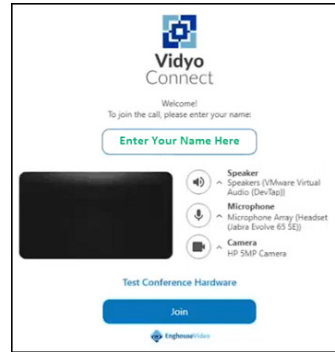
Vidyo Connect

Welcome!
To join the call, please enter your name:

Enter Your Name Here

Speaker
Speakers (VMware Virtual Audio (DevTap))

Microphone
Microphone Array (Headset (Jabra Evolve 65 SE))

Camera
HP 5MP Camera

Test Conference Hardware

Join

EnghouseVideo